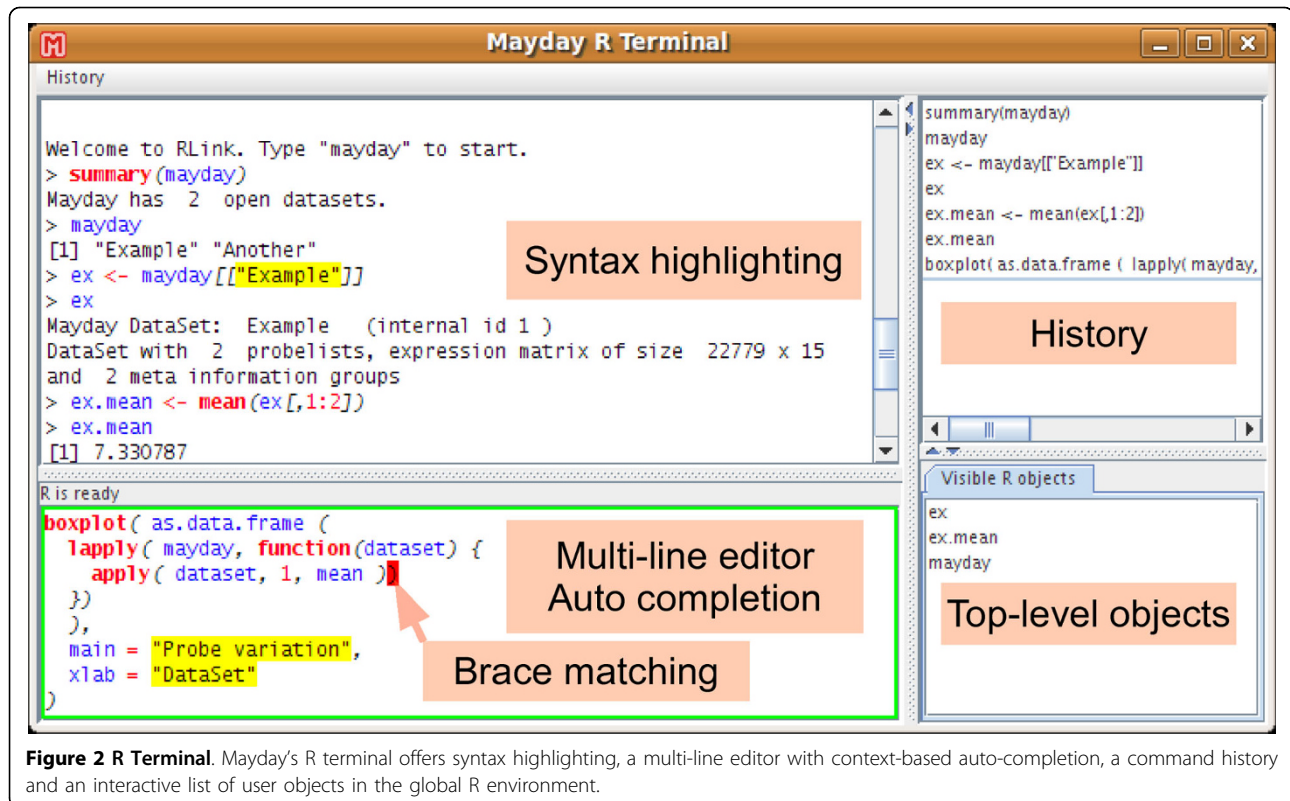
Mayday R Terminal

History

Welcome to RLink. Type "mayday" to start.
> summary(mayday)
Mayday has 2 open datasets.
> mayday
[1] "Example" "Another"
> ex <- mayday[["Example"]]
> ex
Mayday DataSet: Example (internal id 1 )
DataSet with 2 probelists, expression matrix of size 22779 x 15
and 2 meta information groups
> ex.mean <- mean(ex[,1:2])
> ex.mean
[1] 7.330787

Syntax highlighting

summary(mayday)
mayday
ex <- mayday[["Example"]]
ex
ex.mean <- mean(ex[,1:2])
ex.mean
boxplot( as.data.frame ( lapply( mayday,

History

R is ready

boxplot( as.data.frame (
  lapply( mayday, function(dataset) {
    apply( dataset, 1, mean )}
  })
  ),
  main = "Probe variation",
  xlab = "DataSet"
)

Multi-line editor
Auto completion

Brace matching

Visible R objects

ex
ex.mean
mayday

Top-level objects

Figure 2 R Terminal. Mayday's R terminal offers syntax highlighting, a multi-line editor with context-based auto-completion, a command history and an interactive list of user objects in the global R environment.